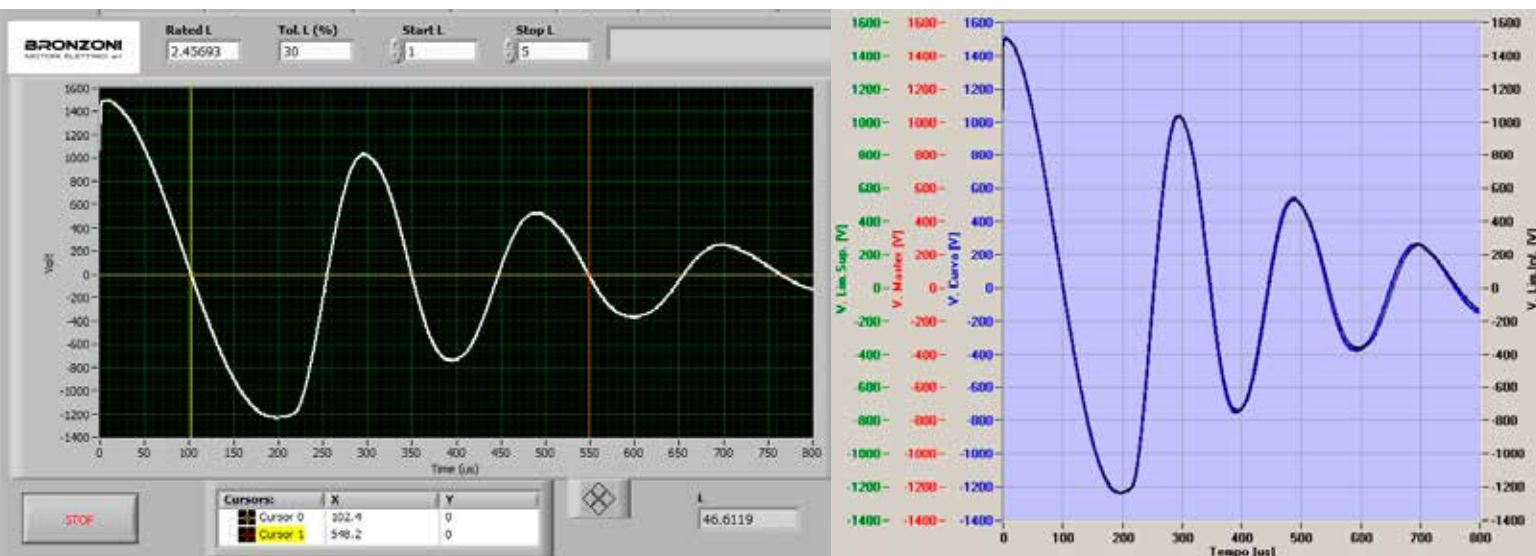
BRONZONI
MOTORI ELETTRICI srl

Rated L
2.45693

Tol. L (%)
30

Start L
1

Stop L
5

1600
1400
1200
1000
800
600
400
200
0
-200
-400
-600
-800
-1000
-1200
-1400

Vgd

0 50 100 150 200 250 300 350 400 450 500 550 600 650 700 750 800
Time (us)

STOP

| Cursors: | X | Y |
|---|---|---|
| Cursor 0 | 102.4 | 0 |
| Cursor 1 | 548.2 | 0 |

L
46.6119

1600 1400 1200 1000 800 600 400 200 0 -200 -400 -600 -800 -1000 -1200 -1400
V. Lim.Sup. [V]

1600 1400 1200 1000 800 600 400 200 0 -200 -400 -600 -800 -1000 -1200 -1400
V. Master [V]

1600 1400 1200 1000 800 600 400 200 0 -200 -400 -600 -800 -1000 -1200 -1400
V. Curva [V]

0 100 200 300 400 500 600 700 800
Tempo [us]

1600 1400 1200 1000 800 600 400 200 0 -200 -400 -600 -800 -1000 -1200 -1400
V. Lim.Inf. [V]